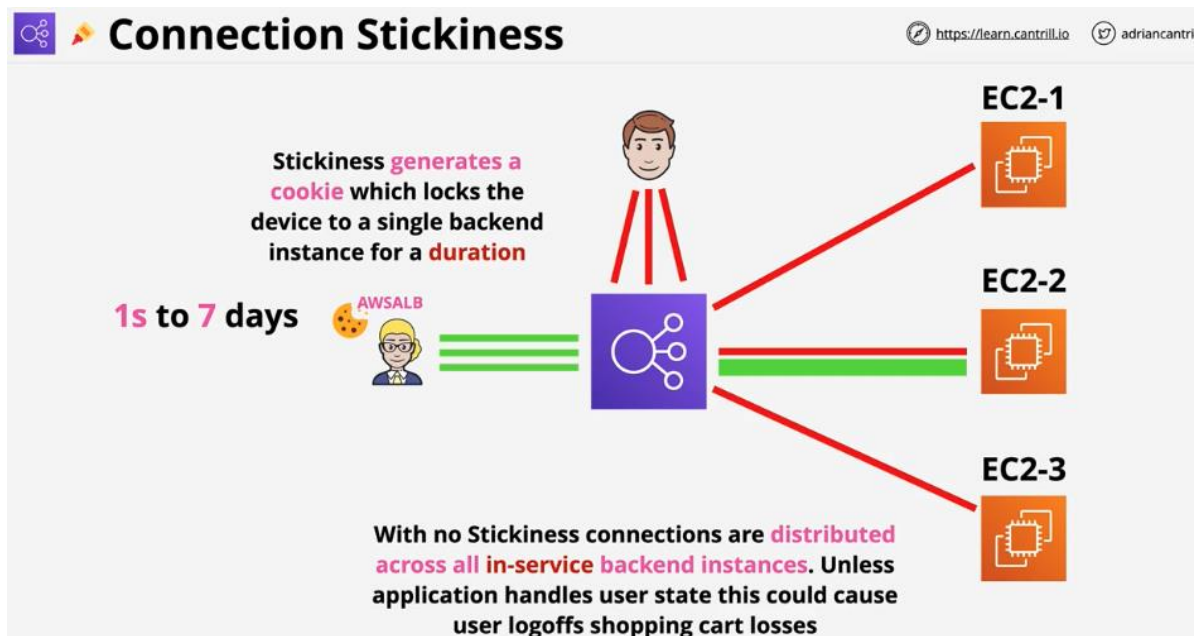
Connection Stickiness

https://learn.cantrill.io

adriancantri

EC2-1

Stickiness generates a cookie which locks the device to a single backend instance for a duration

EC2-2

1s to 7 days

AWSALB

EC2-3

With no Stickiness connections are distributed across all in-service backend instances. Unless application handles user state this could cause user logoffs shopping cart losses